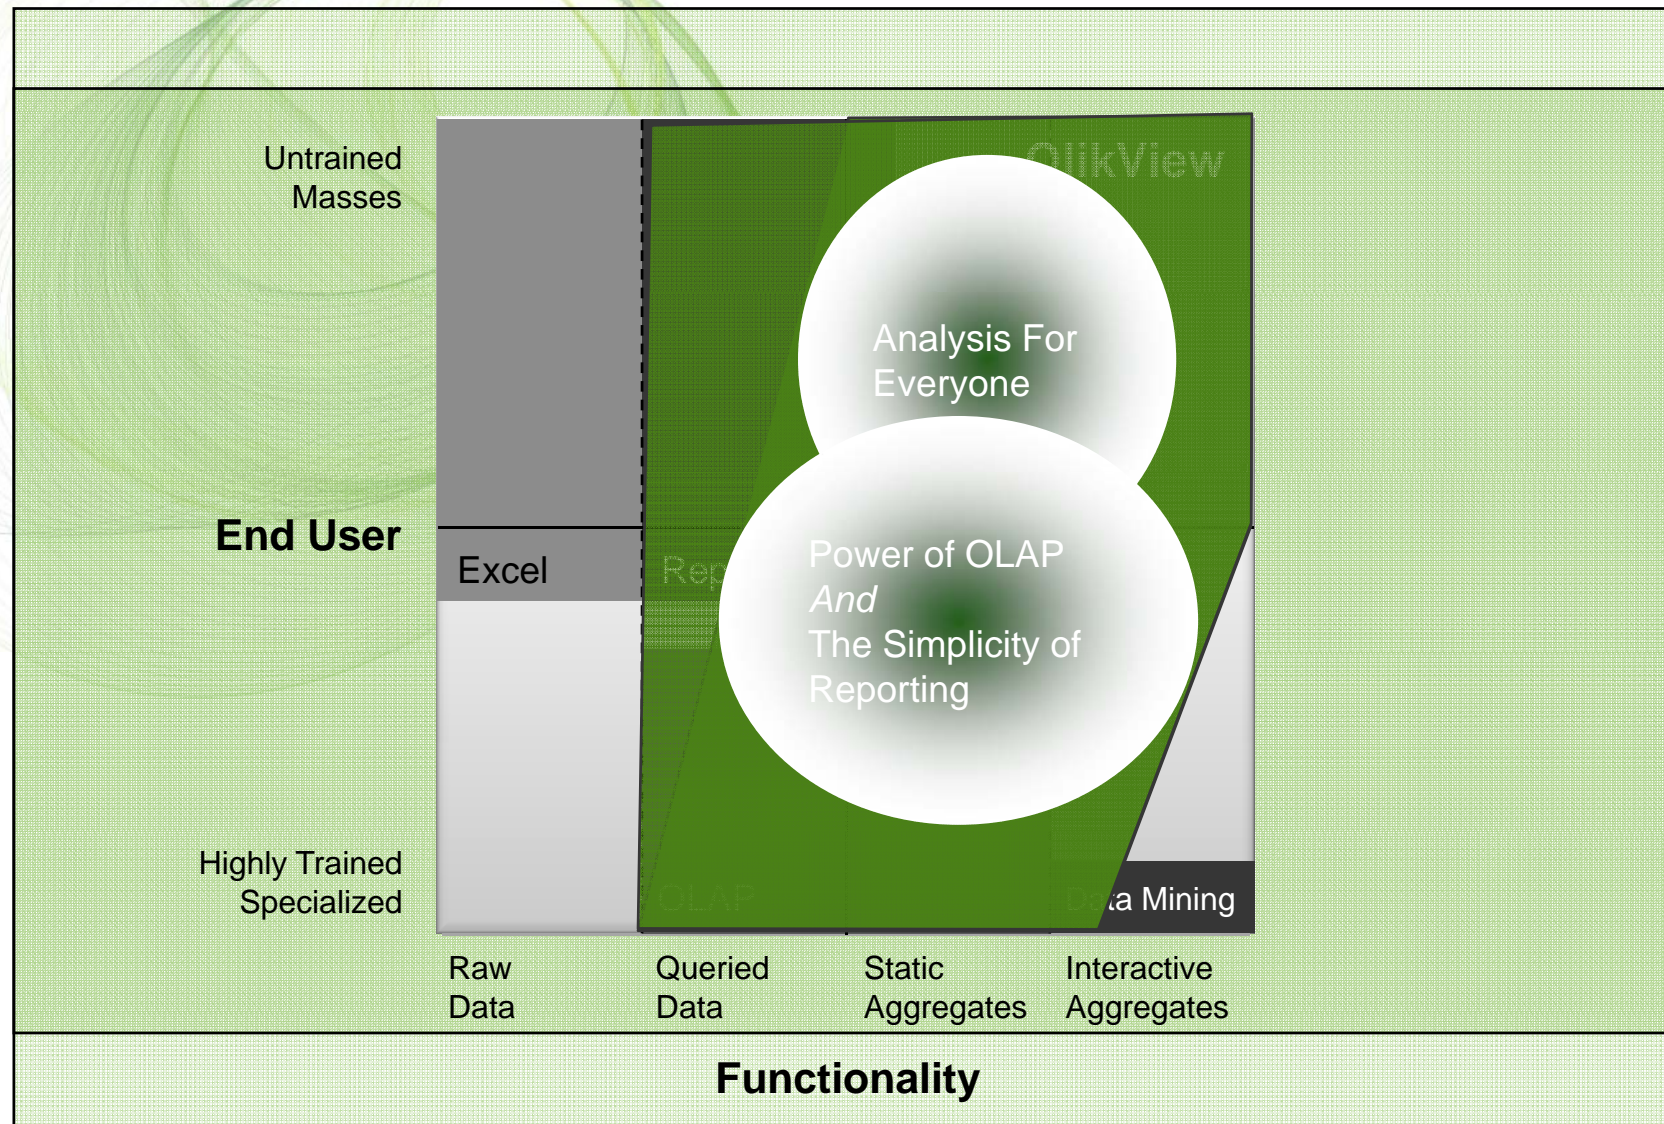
Untrained Masses

End User

Highly Trained Specialized

Excel

Rep

QlikView

Analysis For Everyone

Power of OLAP
*And*
The Simplicity of Reporting

OLAP

Data Mining

Raw Data

Queried Data

Static Aggregates

Interactive Aggregates

Functionality